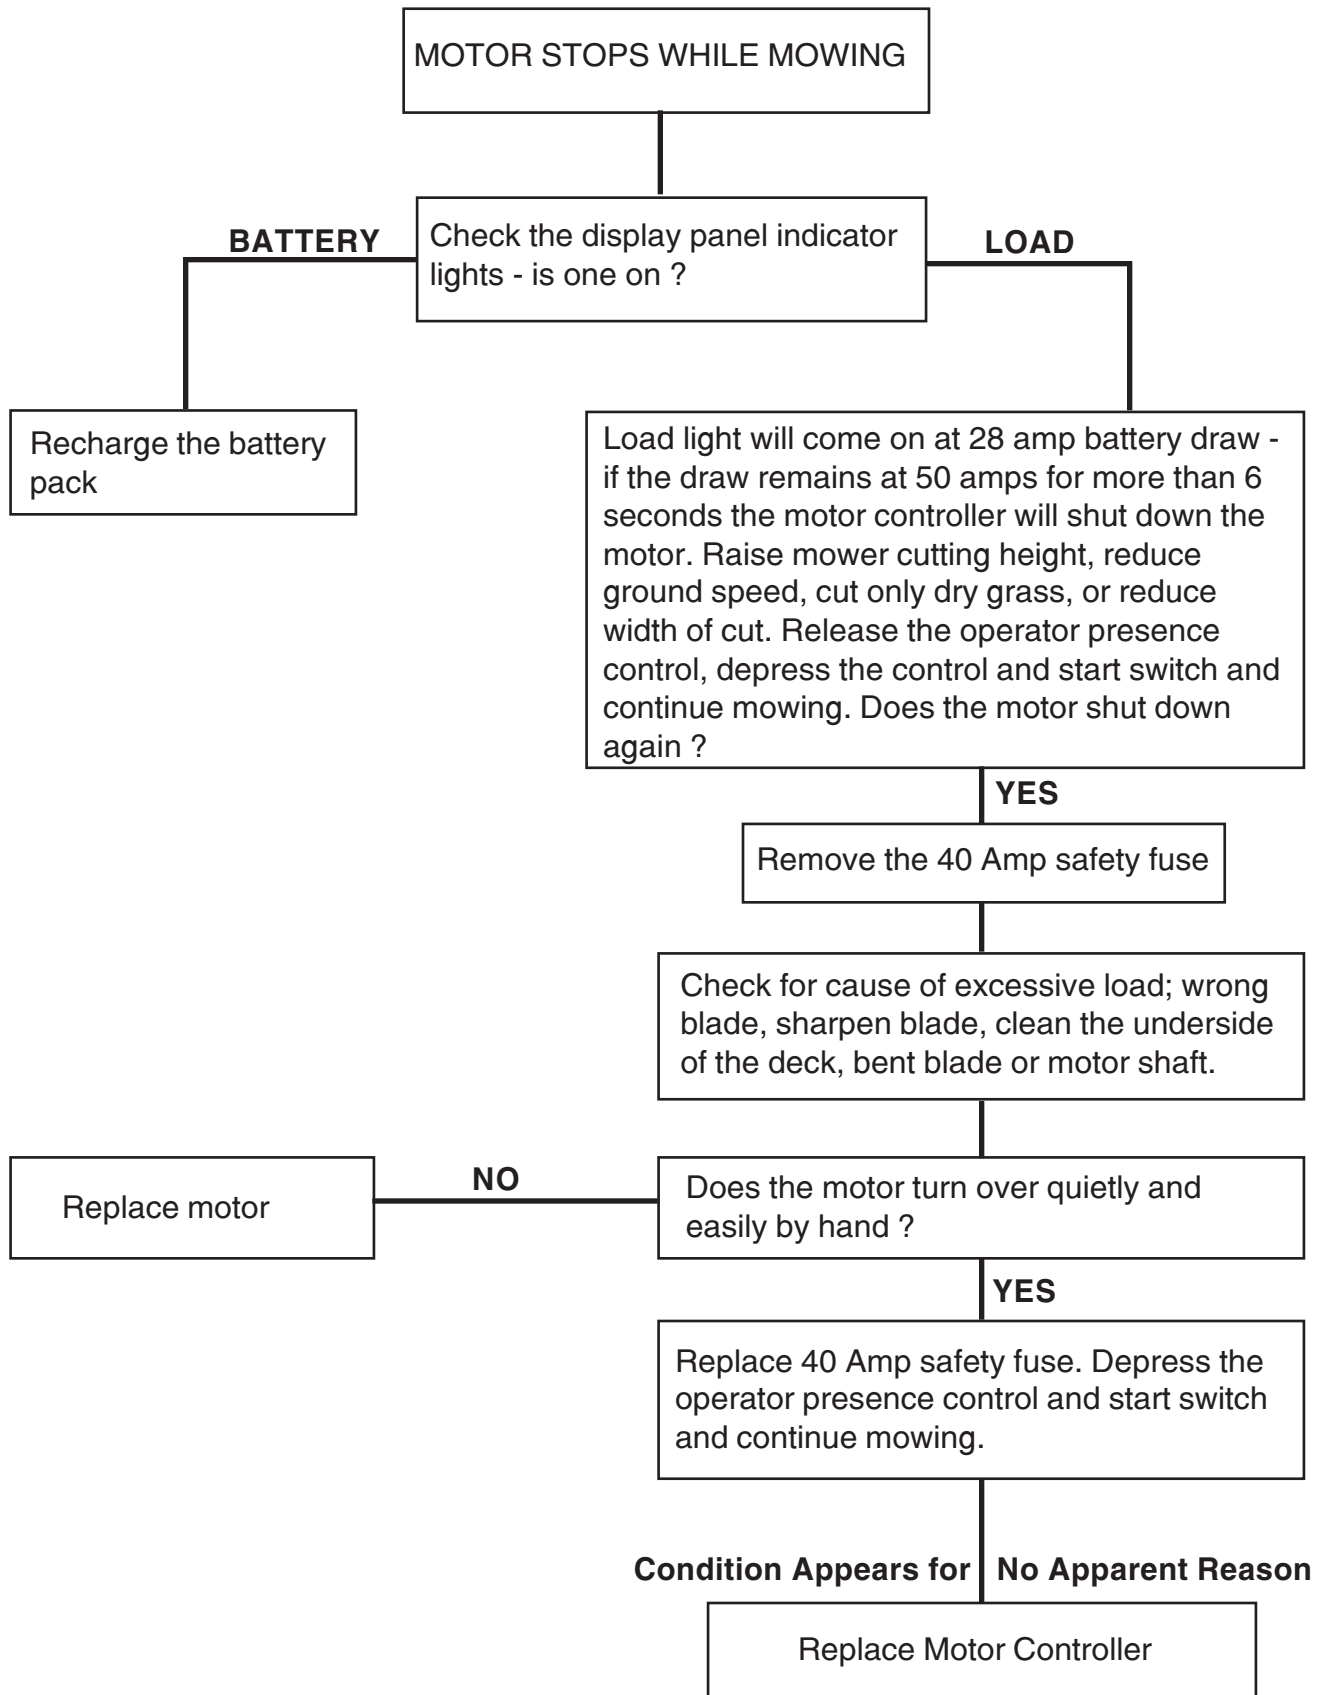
MOTOR STOPS WHILE MOWING

BATTERY

Check the display panel indicator lights - is one on ?

LOAD

Recharge the battery pack

Load light will come on at 28 amp battery draw - if the draw remains at 50 amps for more than 6 seconds the motor controller will shut down the motor. Raise mower cutting height, reduce ground speed, cut only dry grass, or reduce width of cut. Release the operator presence control, depress the control and start switch and continue mowing. Does the motor shut down again ?

YES

Remove the 40 Amp safety fuse

Check for cause of excessive load; wrong blade, sharpen blade, clean the underside of the deck, bent blade or motor shaft.

Replace motor

NO

Does the motor turn over quietly and easily by hand ?

YES

Replace 40 Amp safety fuse. Depress the operator presence control and start switch and continue mowing.

Condition Appears for No Apparent Reason

Replace Motor Controller